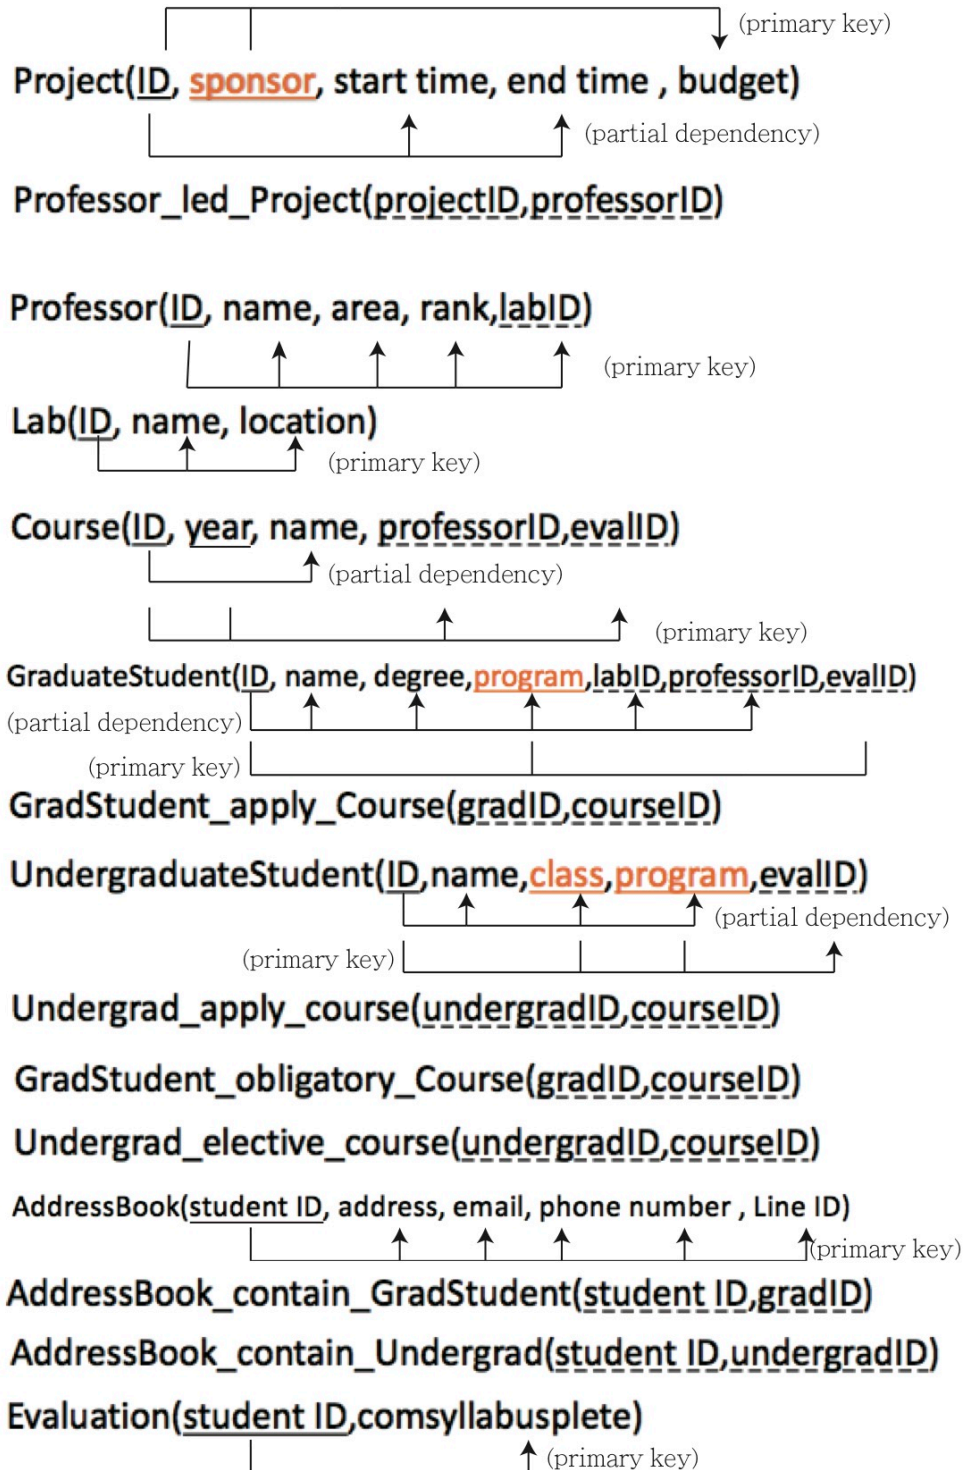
(primary key)
Project(ID, sponsor, start time, end time , budget)
(partial dependency)
Professor_led_Project(projectID,professorID)

Professor(ID, name, area, rank,labID)
(primary key)
Lab(ID, name, location)
(primary key)
Course(ID, year, name, professorID,evalID)
(partial dependency)
(primary key)
GraduateStudent(ID, name, degree,program,labID,professorID,evalID)
(partial dependency)
(primary key)
GradStudent_apply_Course(gradID,courseID)
UndergraduateStudent(ID,name,class,program,evalID)
(partial dependency)
(primary key)
Undergrad_apply_course(undergradID,courseID)
GradStudent_obligatory_Course(gradID,courseID)
Undergrad_elective_course(undergradID,courseID)
AddressBook(student ID, address, email, phone number , Line ID)
(primary key)
AddressBook_contain_GradStudent(student ID,gradID)
AddressBook_contain_Undergrad(student ID,undergradID)
Evaluation(student ID,comsyllabusplete)
(primary key)